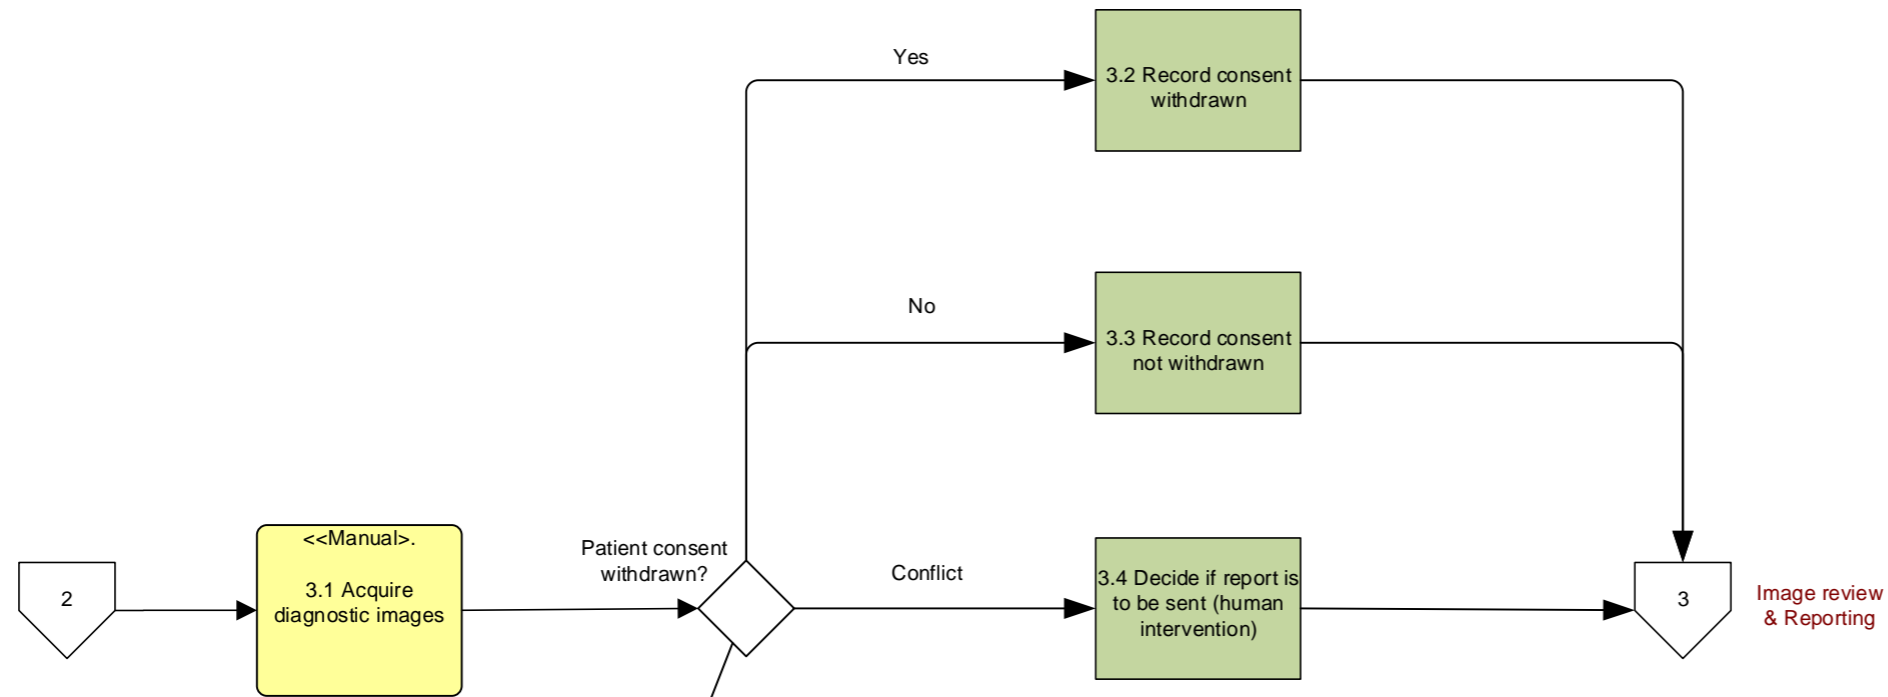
Yes

3.2 Record consent withdrawn

No

3.3 Record consent not withdrawn

2

<<Manual>.

3.1 Acquire diagnostic images

Patient consent withdrawn?

Conflict

3.4 Decide if report is to be sent (human intervention)

3

Image review & Reporting